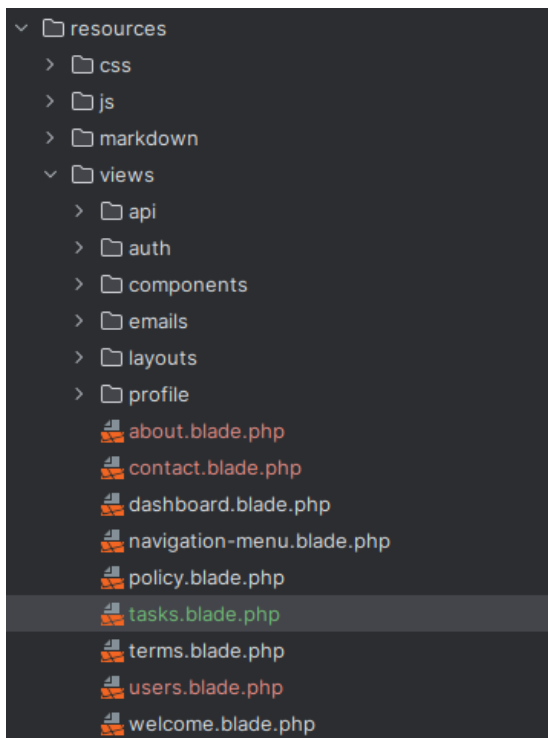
resources
css
js
markdown
views
api
auth
components
emails
layouts
profile
about.blade.php
contact.blade.php
dashboard.blade.php
navigation-menu.blade.php
policy.blade.php
tasks.blade.php
terms.blade.php
users.blade.php
welcome.blade.php